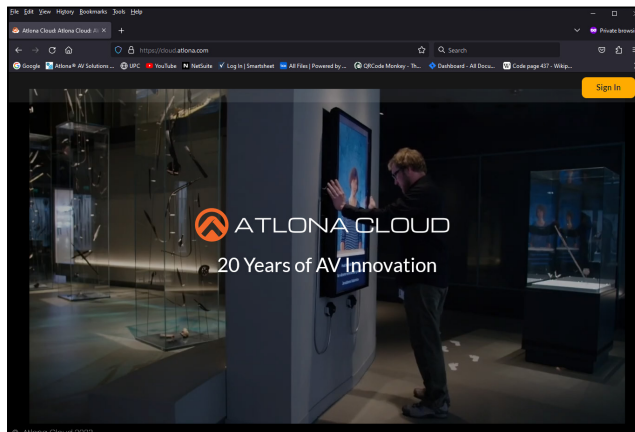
File Edit View History Bookmarks Tools Help

Atlona Cloud: Atlona Cloud: A ×

+

Private browsi

https://cloud.atlona.com

Search

Google | Atlona® AV Solutions ... | UIPC | YouTube | NetSuite | Log In | Smartsheet | All Files | Powered by ... | QRCode Monkey - Th... | Dashboard - All Docu... | Code page 437 - Wikip...

Sign In

ATLONA CLOUD

20 Years of AV Innovation

© Atlona Cloud 2023